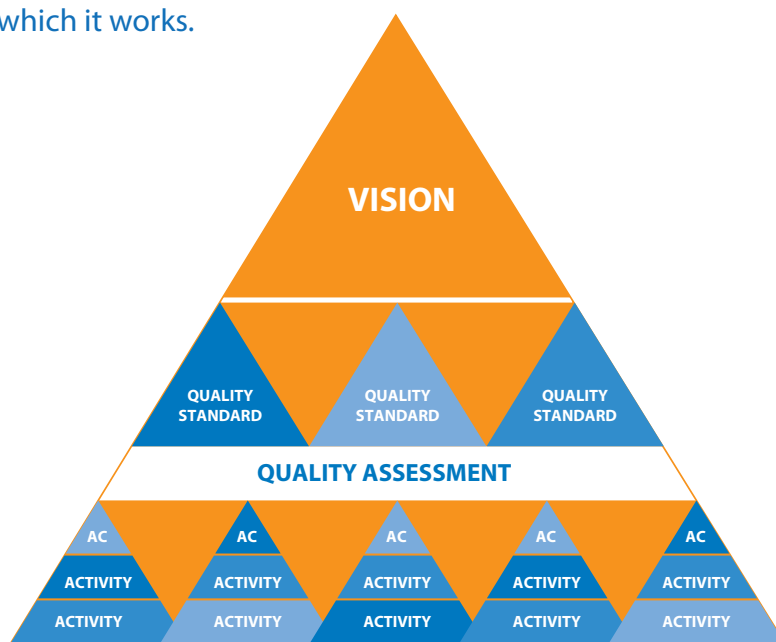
which it works.

VISION

QUALITY STANDARD

QUALITY STANDARD

QUALITY STANDARD

QUALITY ASSESSMENT

AC
ACTIVITY
ACTIVITY

AC
ACTIVITY
ACTIVITY

AC
ACTIVITY
ACTIVITY

AC
ACTIVITY
ACTIVITY

AC
ACTIVITY
ACTIVITY